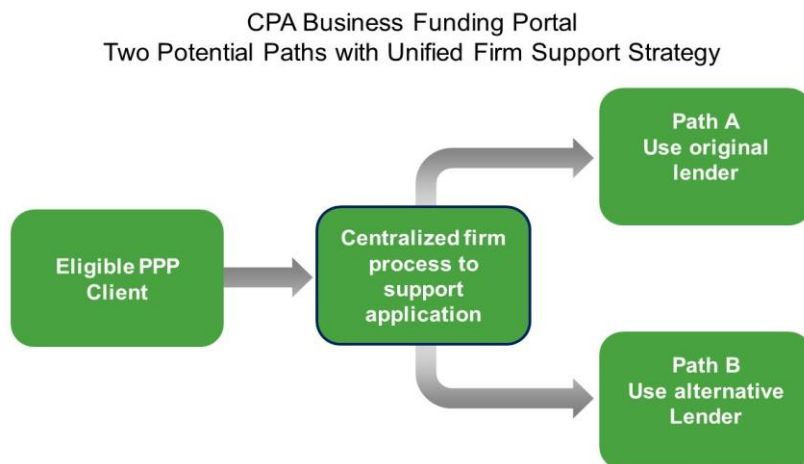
CPA Business Funding Portal
Two Potential Paths with Unified Firm Support Strategy

Eligible PPP Client

Centralized firm process to support application

Path A
Use original lender

Path B
Use alternative Lender